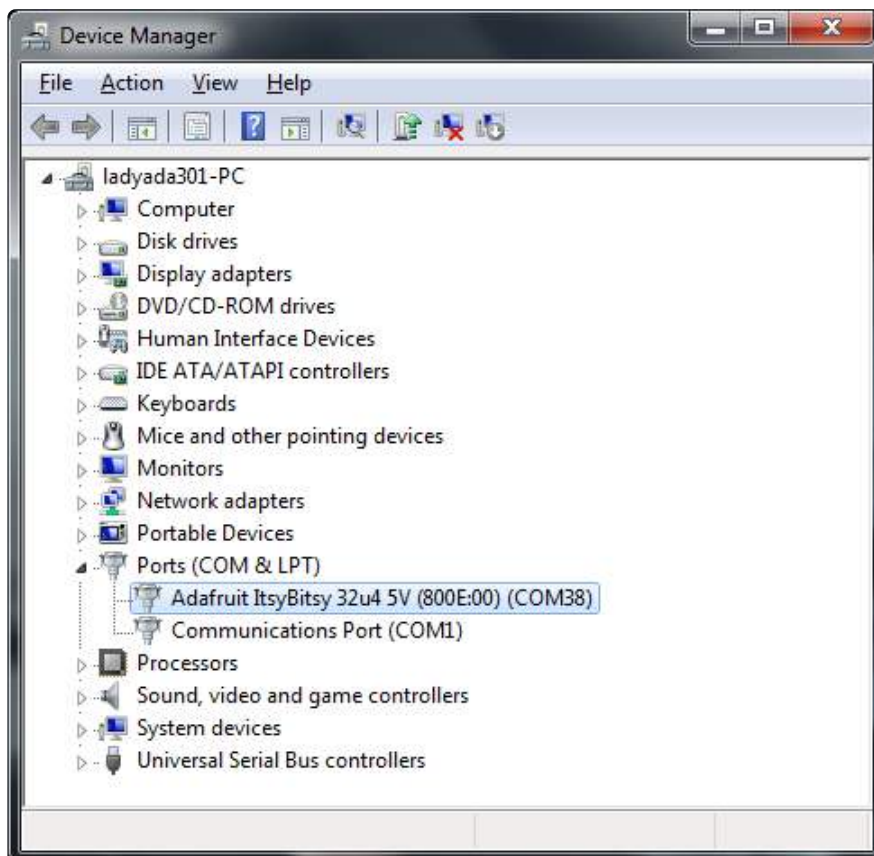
Device Manager

File Action View Help

ladyada301-PC
Computer
Disk drives
Display adapters
DVD/CD-ROM drives
Human Interface Devices
IDE ATA/ATAPI controllers
Keyboards
Mice and other pointing devices
Monitors
Network adapters
Portable Devices
Ports (COM & LPT)
Adafruit ItsyBitsy 32u4 5V (800E:00) (COM38)
Communications Port (COM1)
Processors
Sound, video and game controllers
System devices
Universal Serial Bus controllers